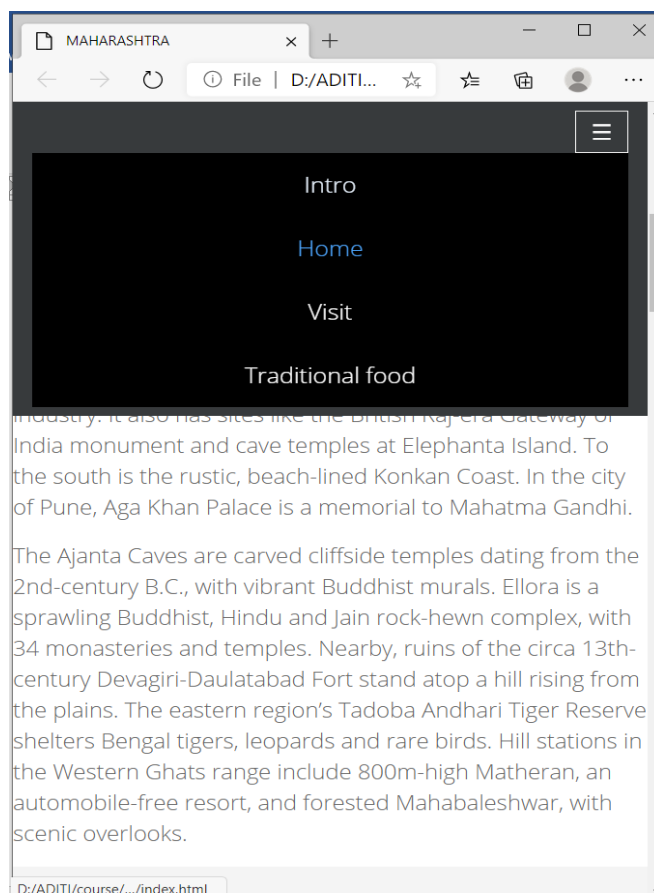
MAHARASHTRA ×

File | D:/ADITI...

Intro

Home

Visit

Traditional food

industry. It also has sites like the British Raj-era Gateway of India monument and cave temples at Elephanta Island. To the south is the rustic, beach-lined Konkan Coast. In the city of Pune, Aga Khan Palace is a memorial to Mahatma Gandhi.

The Ajanta Caves are carved cliffside temples dating from the 2nd-century B.C., with vibrant Buddhist murals. Ellora is a sprawling Buddhist, Hindu and Jain rock-hewn complex, with 34 monasteries and temples. Nearby, ruins of the circa 13th-century Devagiri-Daulatabad Fort stand atop a hill rising from the plains. The eastern region's Tadoba Andhari Tiger Reserve shelters Bengal tigers, leopards and rare birds. Hill stations in the Western Ghats range include 800m-high Matheran, an automobile-free resort, and forested Mahabaleshwar, with scenic overlooks.

D:/ADITI/course/.../index.html